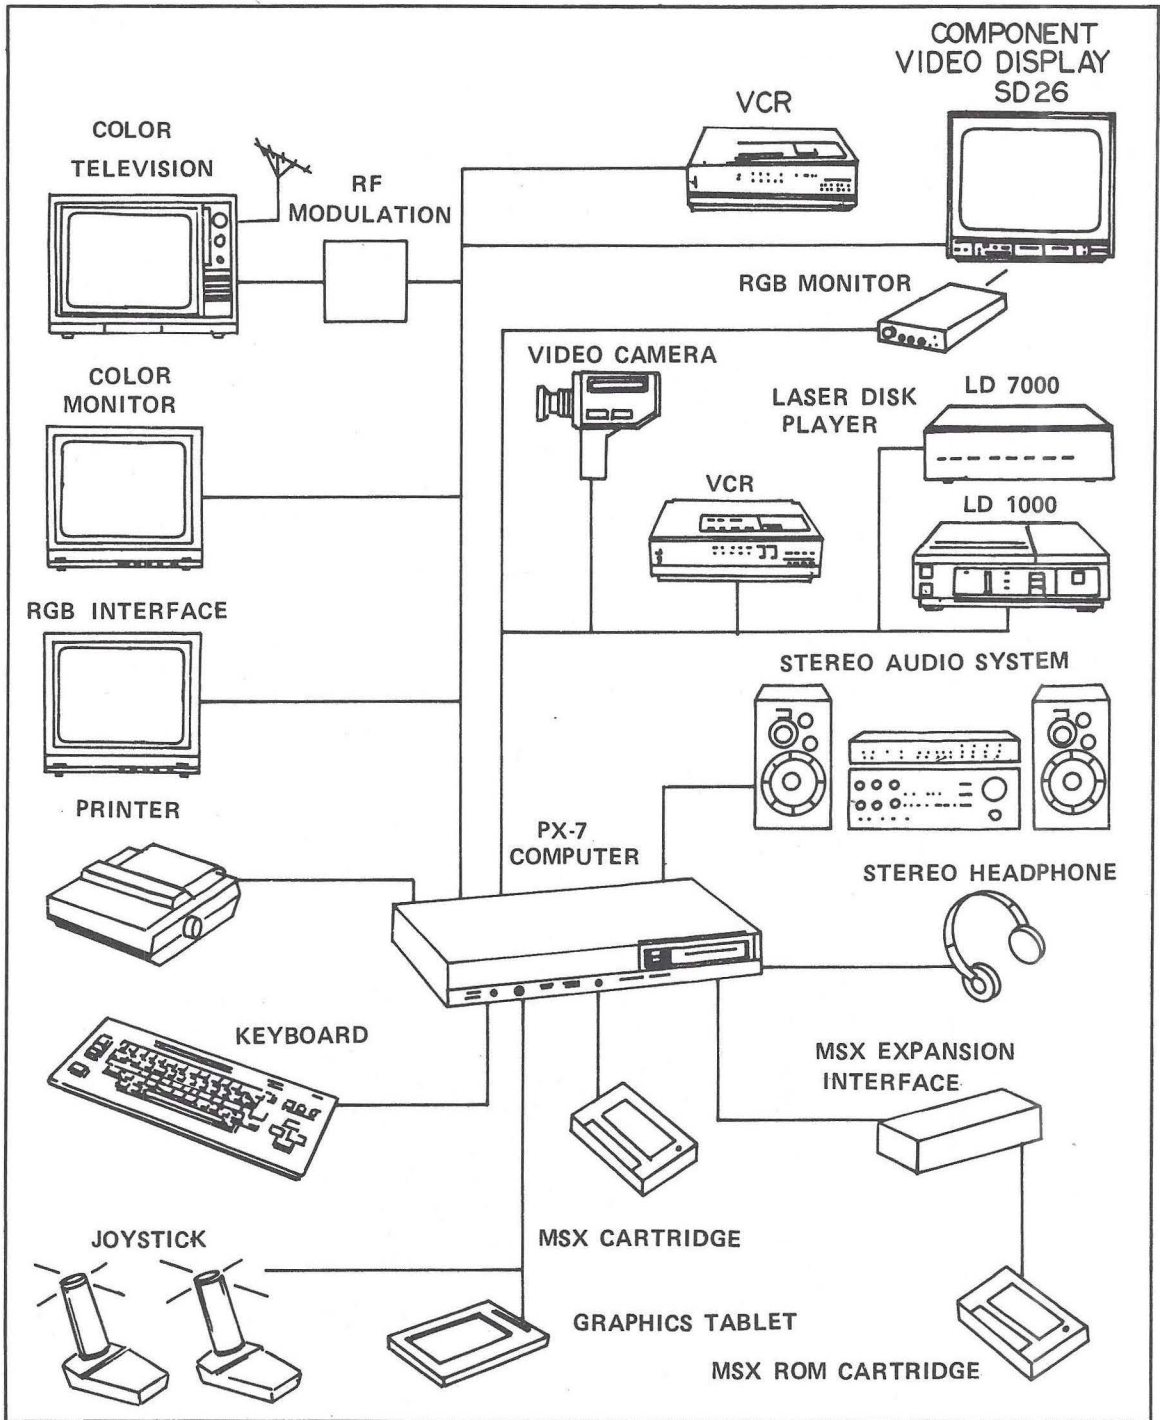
COMPONENT VIDEO DISPLAY SD26

VCR

COLOR TELEVISION

RF MODULATION

RGB MONITOR

VIDEO CAMERA

COLOR MONITOR

LASER DISK PLAYER

LD 7000

VCR

LD 1000

RGB INTERFACE

STEREO AUDIO SYSTEM

PRINTER

PX-7 COMPUTER

STEREO HEADPHONE

KEYBOARD

MSX EXPANSION INTERFACE

JOYSTICK

MSX CARTRIDGE

GRAPHICS TABLET

MSX ROM CARTRIDGE